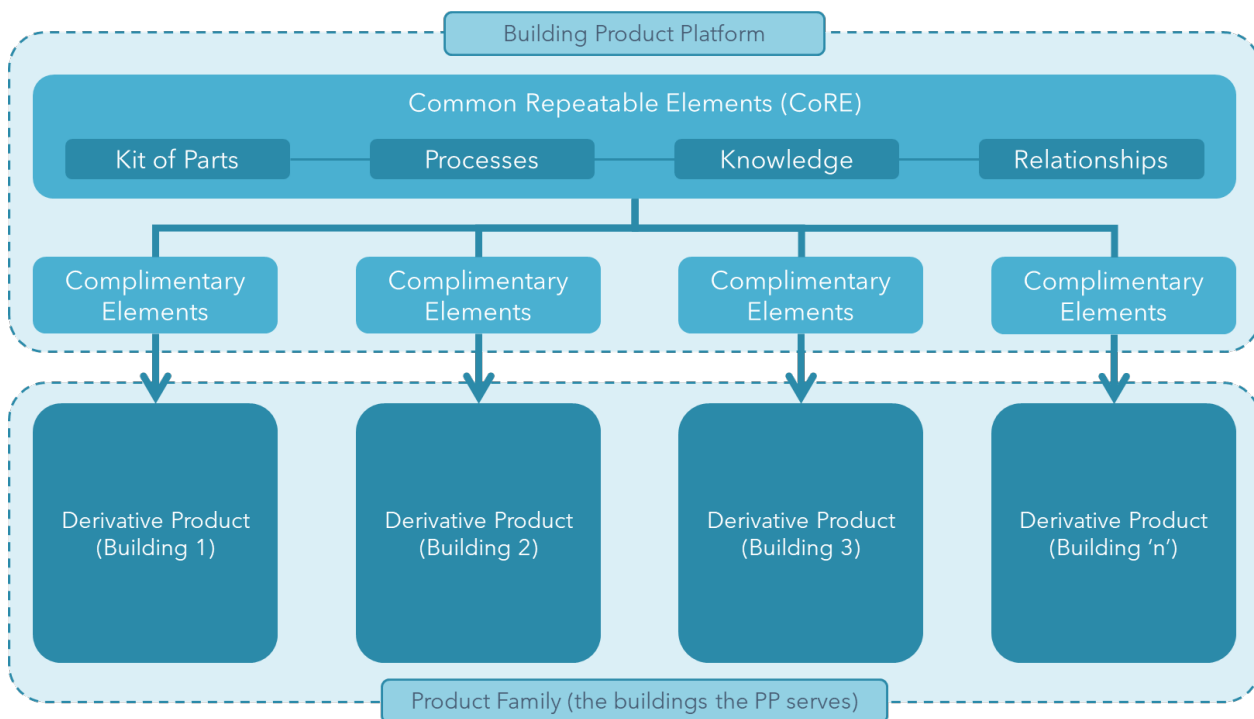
Building Product Platform

Common Repeatable Elements (CoRE)

Kit of Parts

Processes

Knowledge

Relationships

Complimentary Elements

Complimentary Elements

Complimentary Elements

Complimentary Elements

Derivative Product (Building 1)

Derivative Product (Building 2)

Derivative Product (Building 3)

Derivative Product (Building 'n')

Product Family (the buildings the PP serves)